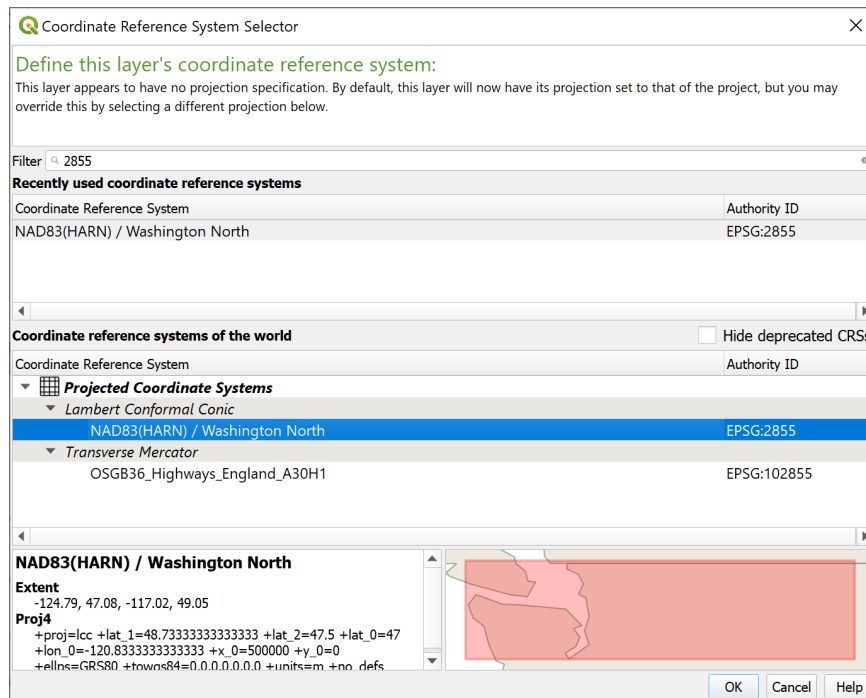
Coordinate Reference System Selector

Define this layer's coordinate reference system:

This layer appears to have no projection specification. By default, this layer will now have its projection set to that of the project, but you may override this by selecting a different projection below.

Filter 2855

Recently used coordinate reference systems

| Coordinate Reference System | Authority ID |
|---|---|
| NAD83(HARN) / Washington North | EPSG:2855 |

Coordinate reference systems of the world

Hide deprecated CRS

| Coordinate Reference System | Authority ID |
|---|---|
| Projected Coordinate Systems | |
| Lambert Conformal Conic | |
| NAD83(HARN) / Washington North | EPSG:2855 |
| Transverse Mercator | |
| OSGB36_Highways_England_A30H1 | EPSG:102855 |

NAD83(HARN) / Washington North

Extent
-124.79, 47.08, -117.02, 49.05

Proj4
+proj=lcc +lat_1=48.73333333333333 +lat_2=47.5 +lat_0=47 +lon_0=-120.8333333333333 +x_0=500000 +y_0=0 +ellps=GRS80 +towgs84=0,0,0,0,0,0,0 +units=m +no_defs

OK Cancel Help